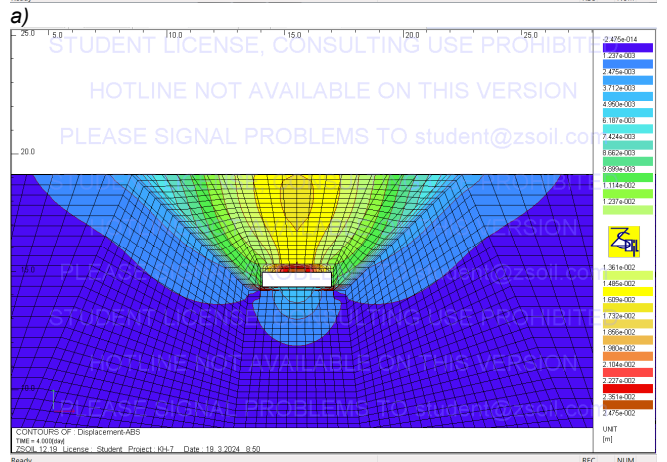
a)

25.0 5.0 10.0 15.0 20.0 25.0

STUDENT LICENSE, CONSULTING USE PROHIBITED

HOTLINE NOT AVAILABLE ON THIS VERSION

PLEASE SIGNAL PROBLEMS TO student@zsoil.com

20.0

STUDENT LICENSE, CONSULTING USE PROHIBITED

HOTLINE NOT AVAILABLE ON THIS VERSION

PLEASE SIGNAL PROBLEMS TO student@zsoil.com

STUDENT LICENSE, CONSULTING USE PROHIBITED

HOTLINE NOT AVAILABLE ON THIS VERSION

PLEASE SIGNAL PROBLEMS TO student@zsoil.com

-2.475e-014
1.237e-003
2.475e-003
3.712e-003
4.950e-003
6.187e-003
7.424e-003
8.662e-003
9.899e-003
1.114e-002
1.237e-002
1.361e-002
1.485e-002
1.609e-002
1.732e-002
1.856e-002
1.980e-002
2.104e-002
2.227e-002
2.351e-002
2.475e-002

UNIT
[m]

CONTOURS OF : Displacement-ABS
TIME = 4.000[day]
ZSOIL 12.19 License : Student Project : KH-7 Date : 19. 3.2024 8:50

Ready REC NUM